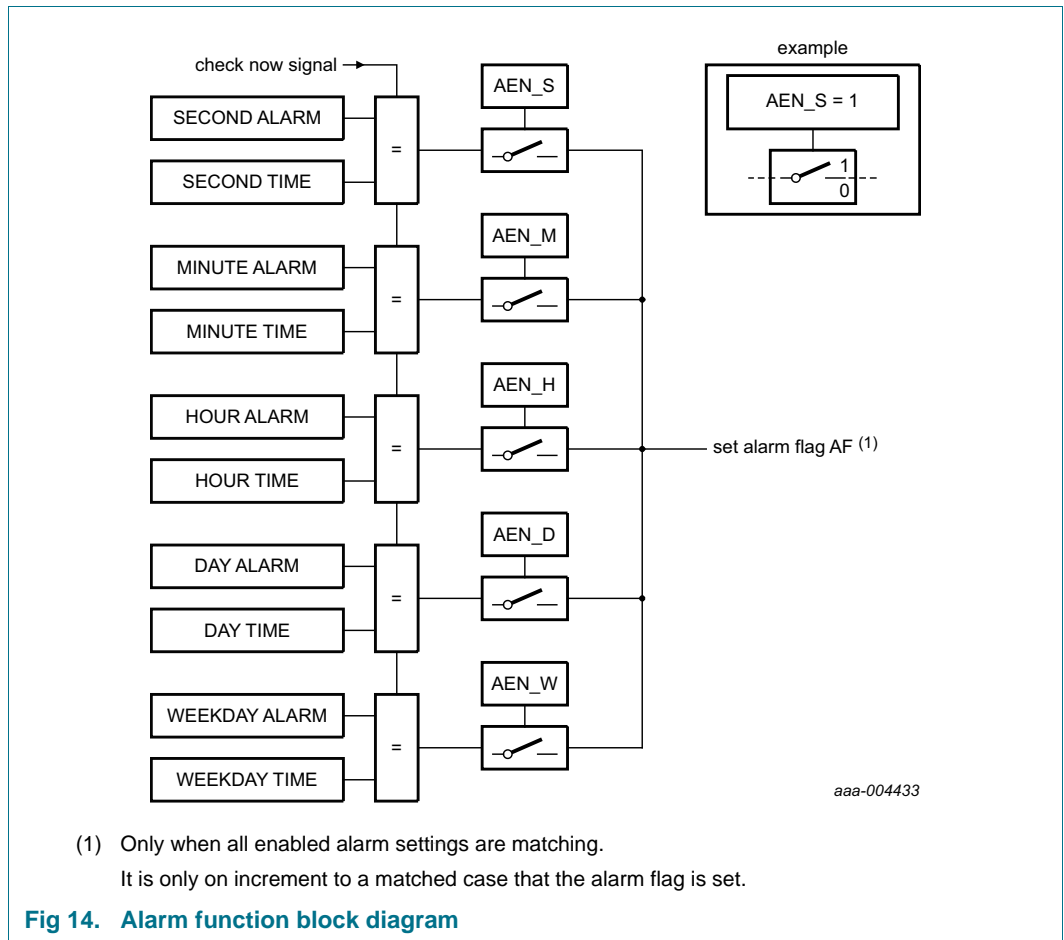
check now signal

SECOND ALARM

=

SECOND TIME

AEN_S

example

AEN_S = 1

1

0

MINUTE ALARM

=

MINUTE TIME

AEN_M

HOUR ALARM

=

HOUR TIME

AEN_H

set alarm flag AF $^{(1)}$

DAY ALARM

=

DAY TIME

AEN_D

WEEKDAY ALARM

=

WEEKDAY TIME

AEN_W

aaa-004433

(1) Only when all enabled alarm settings are matching.
It is only on increment to a matched case that the alarm flag is set.

Fig 14. Alarm function block diagram